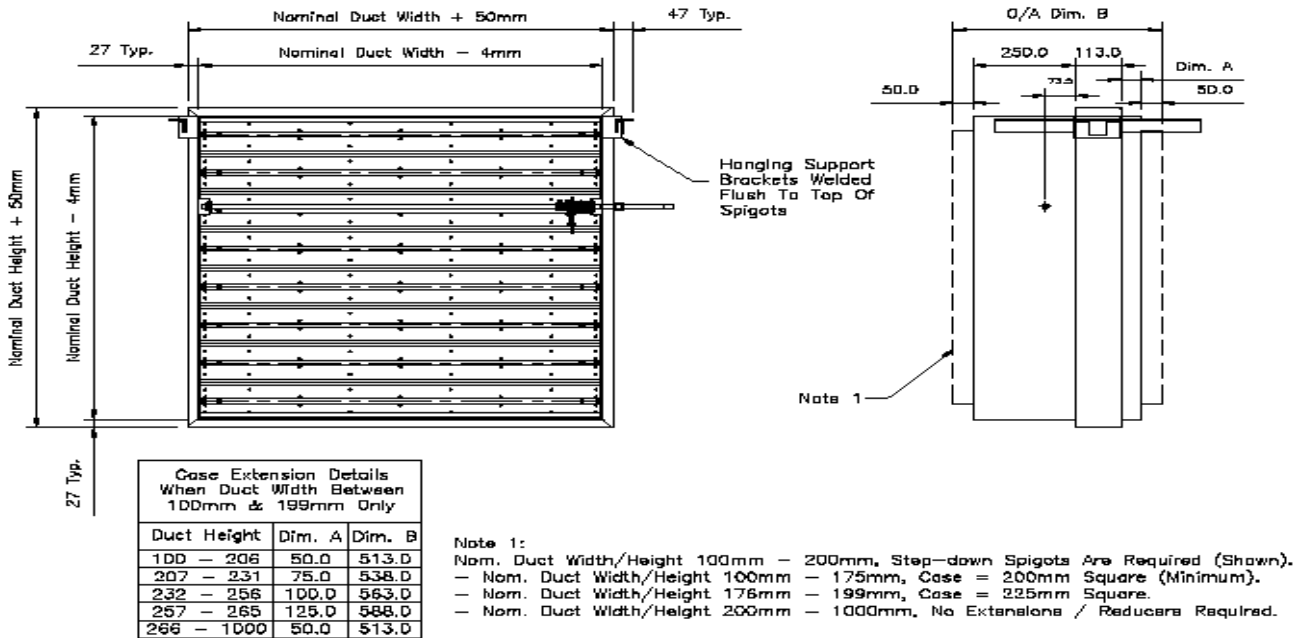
Nominal Duct Width + 50mm

47 Typ.

27 Typ.

Nominal Duct Width − 4mm

O/A Dim. B

250.0

113.0

Dim. A

50.0

73.5

50.0

Nominal Duct Height + 50mm

Nominal Duct Height − 4mm

Hanging Support Brackets Welded Flush To Top Of Spigots

Note 1

27 Typ.

| Case Extension Details When Duct Width Between 100mm & 199mm Only | | |
|---|---|---|
| Duct Height | Dim. A | Dim. B |
| 100 − 206 | 50.0 | 513.0 |
| 207 − 231 | 75.0 | 538.0 |
| 232 − 256 | 100.0 | 563.0 |
| 257 − 265 | 125.0 | 588.0 |
| 266 − 1000 | 50.0 | 513.0 |

Note 1:
Nom. Duct Width/Height 100mm − 200mm, Step−down Spigots Are Required (Shown).
− Nom. Duct Width/Height 100mm − 175mm, Case = 200mm Square (Minimum).
− Nom. Duct Width/Height 176mm − 199mm, Case = 225mm Square.
− Nom. Duct Width/Height 200mm − 1000mm, No Extensions / Reducers Required.